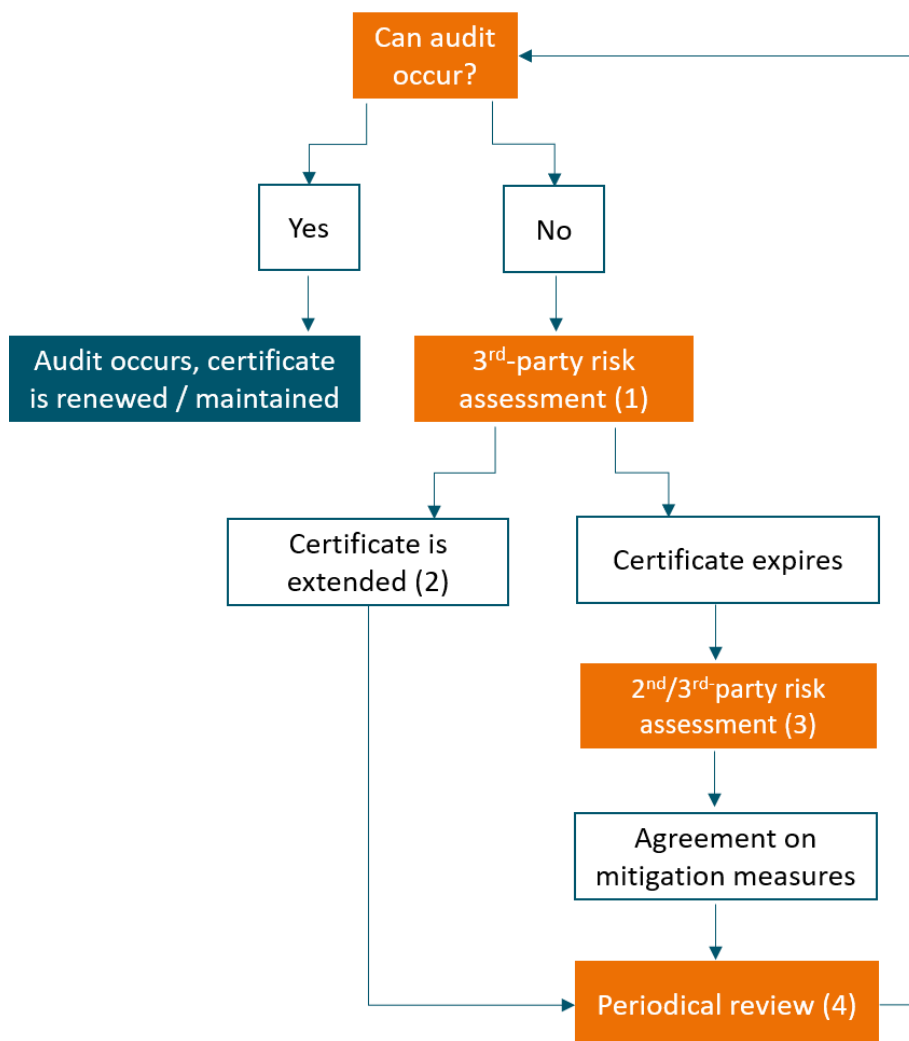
Can audit occur?

Yes

No

Audit occurs, certificate is renewed / maintained

$3^{rd}$-party risk assessment (1)

Certificate is extended (2)

Certificate expires

$2^{nd}/3^{rd}$-party risk assessment (3)

Agreement on mitigation measures

Periodical review (4)